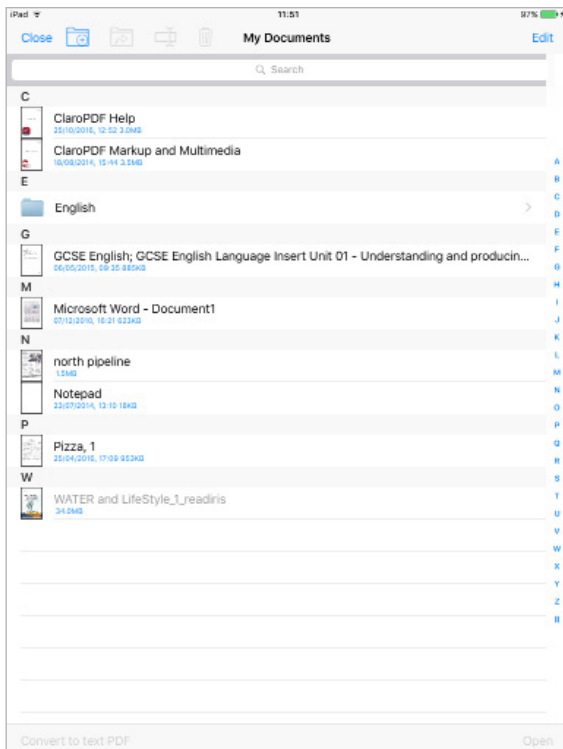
iPad
11:51
97%

Close
My Documents
Edit

Search

C
ClaroPDF Help
25/10/2015, 12:52 3.0MB
ClaroPDF Markup and Multimedia
18/08/2014, 15:44 3.5MB
E
English
G
GCSE English; GCSE English Language Insert Unit 01 - Understanding and producin...
06/05/2015, 09:35 885KB
M
Microsoft Word - Document1
07/12/2010, 16:21 623KB
N
north pipeline
1.5MB
Notepad
23/07/2014, 13:10 18KB
P
Pizza, 1
25/04/2015, 17:09 953KB
W
WATER and LifeStyle_1_readiris
34.0MB

A
B
C
D
E
F
G
H
I
J
K
L
M
N
O
P
Q
R
S
T
U
V
W
X
Y
Z
#

Convert to text PDF
Open